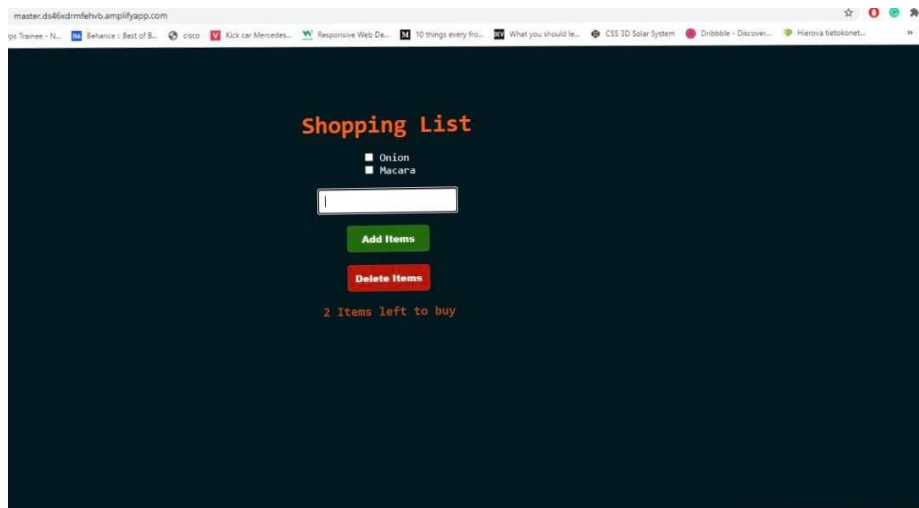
master.ds46xdrmfehvb.amplifyapp.com

ps Trainee - N... Behance :: Best of B... cisco Kick car Mercedes... Responsive Web De... 10 things every fro... What you should le... CSS 3D Solar System Dribbble - Discover... Hierova tietokonet...

Shopping List

Onion
Macara

Add Items

Delete Items

2 Items left to buy